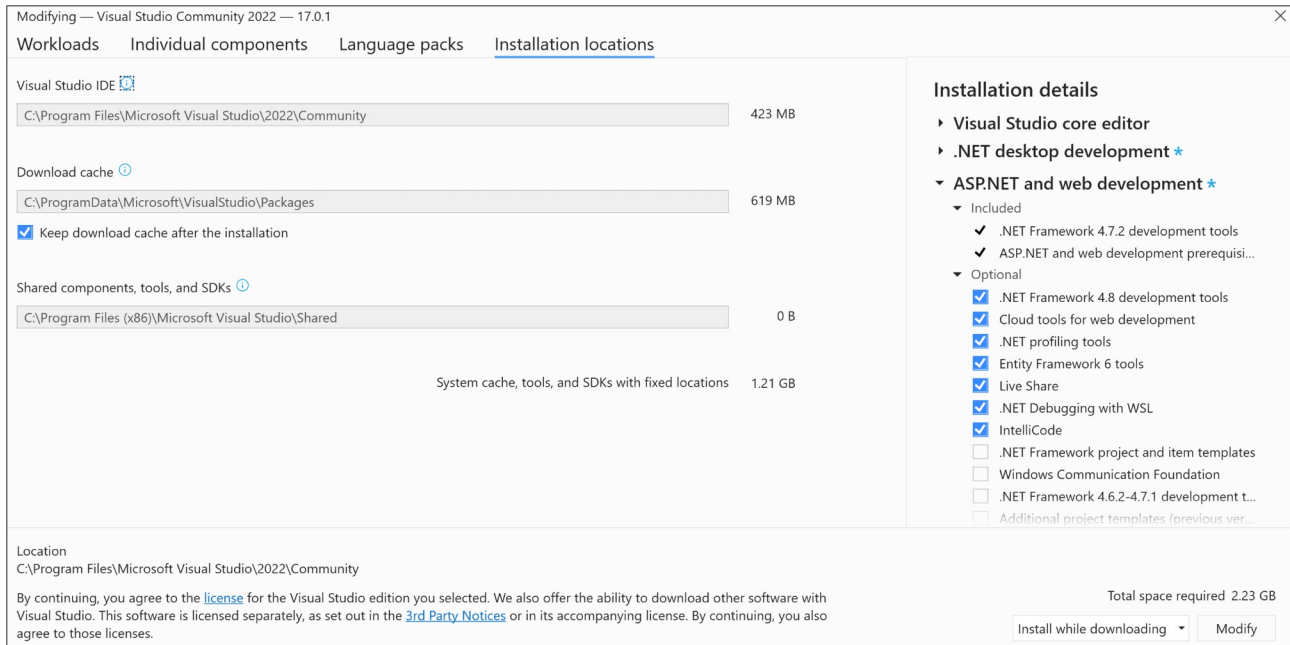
Modifying — Visual Studio Community 2022 — 17.0.1

Workloads Individual components Language packs Installation locations

Visual Studio IDE

C:\Program Files\Microsoft Visual Studio\2022\Community

423 MB

Download cache

C:\ProgramData\Microsoft\VisualStudio\Packages

619 MB

Keep download cache after the installation

Shared components, tools, and SDKs

C:\Program Files (x86)\Microsoft Visual Studio\Shared

0 B

System cache, tools, and SDKs with fixed locations 1.21 GB

Installation details

Visual Studio core editor

.NET desktop development *

ASP.NET and web development *

Included

.NET Framework 4.7.2 development tools

ASP.NET and web development prerequisi...

Optional

.NET Framework 4.8 development tools

Cloud tools for web development

.NET profiling tools

Entity Framework 6 tools

Live Share

.NET Debugging with WSL

IntelliCode

.NET Framework project and item templates

Windows Communication Foundation

.NET Framework 4.6.2-4.7.1 development t...

Additional project templates (previous ver...

Location

C:\Program Files\Microsoft Visual Studio\2022\Community

By continuing, you agree to the license for the Visual Studio edition you selected. We also offer the ability to download other software with Visual Studio. This software is licensed separately, as set out in the 3rd Party Notices or in its accompanying license. By continuing, you also agree to those licenses.

Total space required 2.23 GB

Install while downloading

Modify